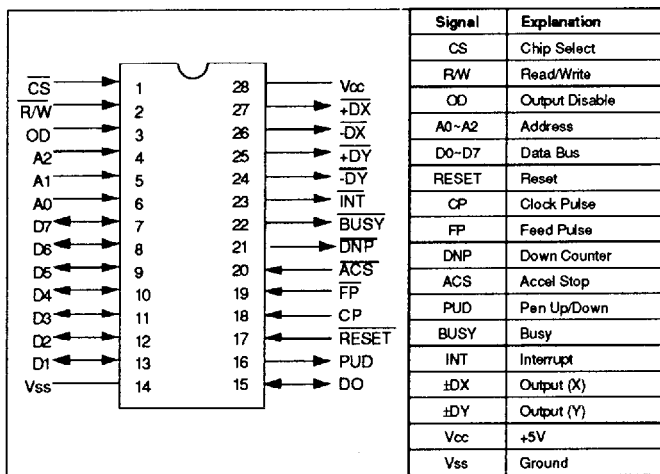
| Signal | Explanation |
|---|---|
| CS | Chip Select |
| R/W | Read/Write |
| OD | Output Disable |
| A0~A2 | Address |
| D0~D7 | Data Bus |
| RESET | Reset |
| CP | Clock Pulse |
| FP | Feed Pulse |
| DNP | Down Counter |
| ACS | Accel Stop |
| PUD | Pen Up/Down |
| BUSY | Busy |
| INT | Interrupt |
| ±DX | Output (X) |
| ±DY | Output (Y) |
| Vcc | +5V |
| Vss | Ground |

$\overline{CS}$ 1
$\overline{R/W}$ 2
OD 3
A2 4
A1 5
A0 6
D7 7
D6 8
D5 9
D4 10
D3 11
D2 12
D1 13
Vss 14

28 Vcc
27 $\overline{+DX}$
26 $\overline{-DX}$
25 $\overline{+DY}$
24 $\overline{-DY}$
23 $\overline{INT}$
22 $\overline{BUSY}$
21 $\overline{DNP}$
20 $\overline{ACS}$
19 $\overline{FP}$
18 CP
17 $\overline{RESET}$
16 PUD
15 DO